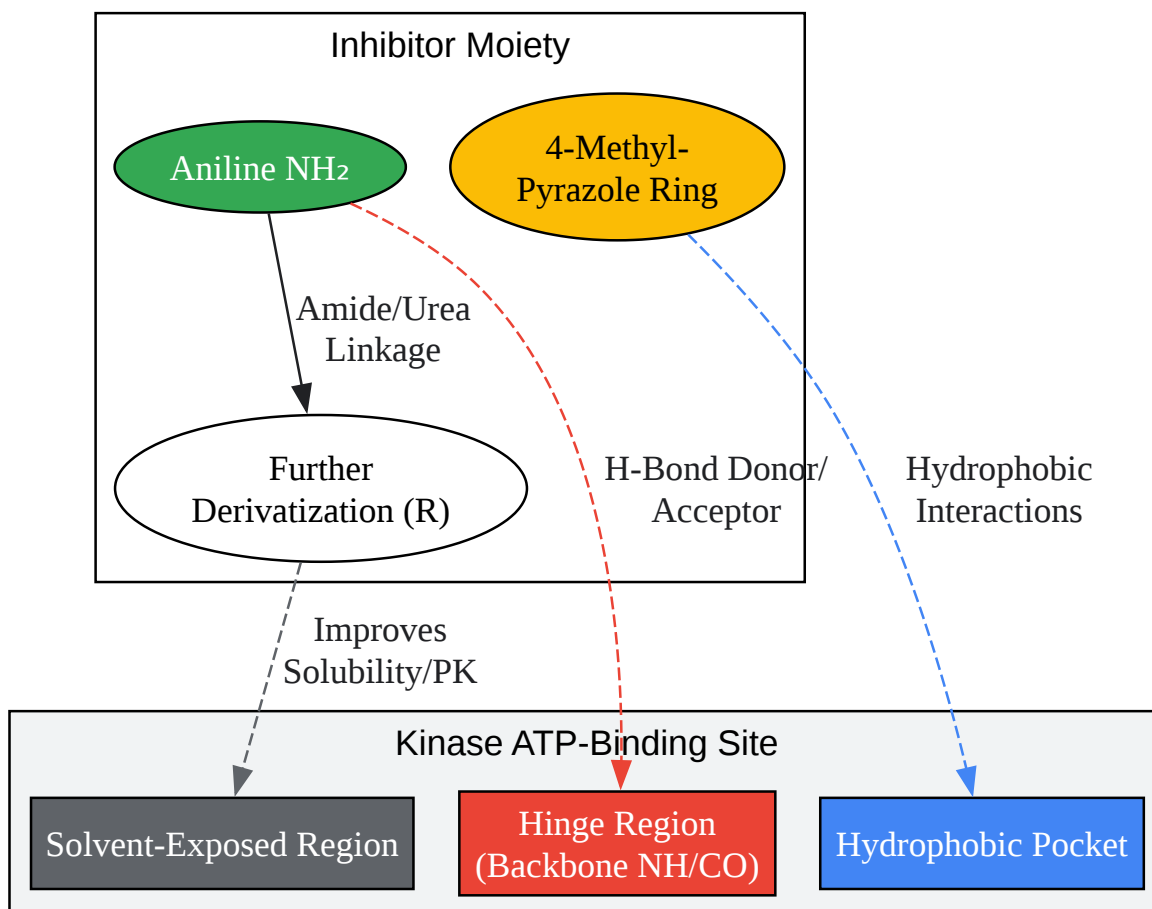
Inhibitor Moiety

Aniline NH₂

4-Methyl-
Pyrazole Ring

Amide/Urea
Linkage

Further
Derivatization (R)

H-Bond Donor/
Acceptor

Hydrophobic
Interactions

Improves
Solubility/PK

Kinase ATP-Binding Site

Solvent-Exposed Region

Hinge Region
(Backbone NH/CO)

Hydrophobic Pocket